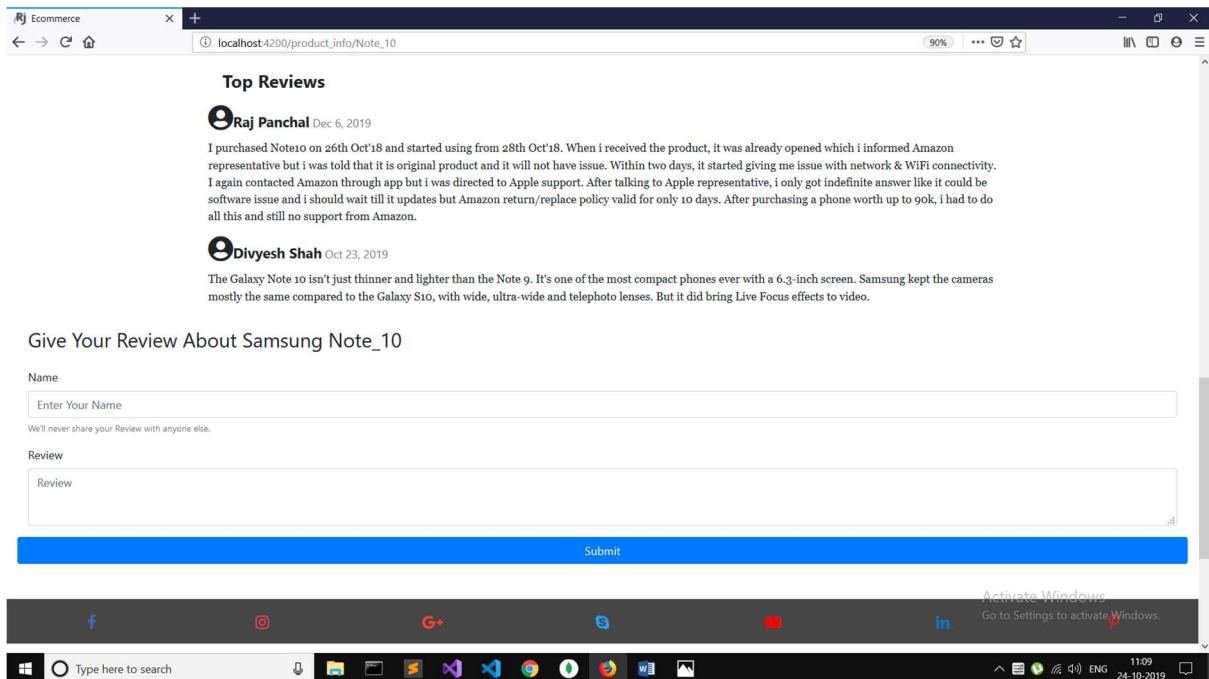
Rj Ecommerce ×

localhost:4200/product_info/Note_10

90%

Top Reviews

Raj Panchal Dec 6, 2019

I purchased Note10 on 26th Oct'18 and started using from 28th Oct'18. When i received the product, it was already opened which i informed Amazon representative but i was told that it is original product and it will not have issue. Within two days, it started giving me issue with network & WiFi connectivity. I again contacted Amazon through app but i was directed to Apple support. After talking to Apple representative, i only got indefinite answer like it could be software issue and i should wait till it updates but Amazon return/replace policy valid for only 10 days. After purchasing a phone worth up to 90k, i had to do all this and still no support from Amazon.

Divyesh Shah Oct 23, 2019

The Galaxy Note 10 isn't just thinner and lighter than the Note 9. It's one of the most compact phones ever with a 6.3-inch screen. Samsung kept the cameras mostly the same compared to the Galaxy S10, with wide, ultra-wide and telephoto lenses. But it did bring Live Focus effects to video.

Give Your Review About Samsung Note_10

Name

Enter Your Name

We'll never share your Review with anyone else.

Review

Review

Submit

Activate Windows
Go to Settings to activate Windows.

Type here to search

ENG 11:09 24-10-2019